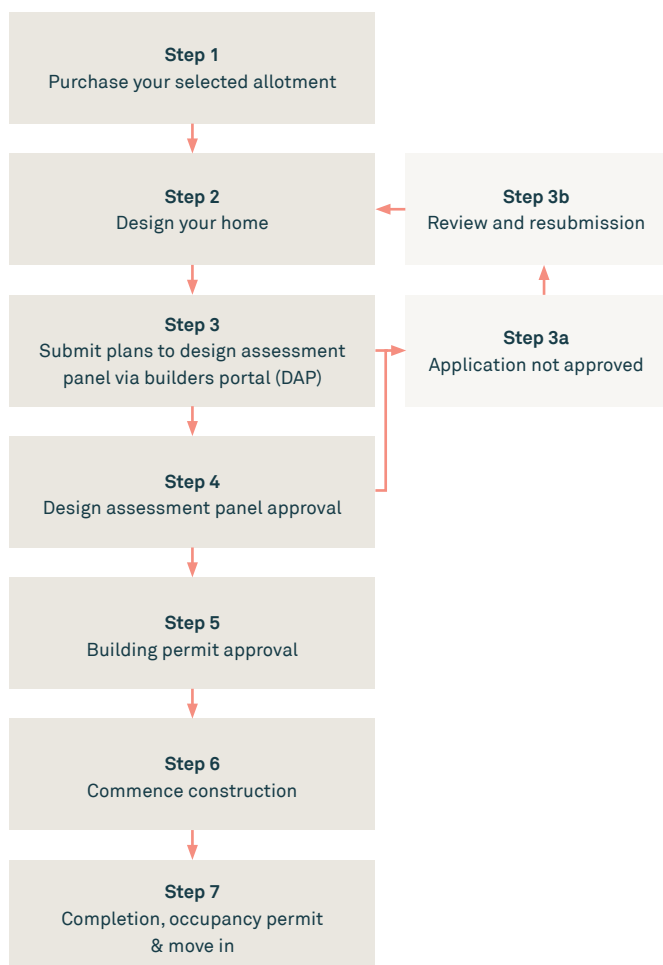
Step 1
Purchase your selected allotment

Step 2
Design your home

Step 3b
Review and resubmission

Step 3
Submit plans to design assessment panel via builders portal (DAP)

Step 3a
Application not approved

Step 4
Design assessment panel approval

Step 5
Building permit approval

Step 6
Commence construction

Step 7
Completion, occupancy permit & move in